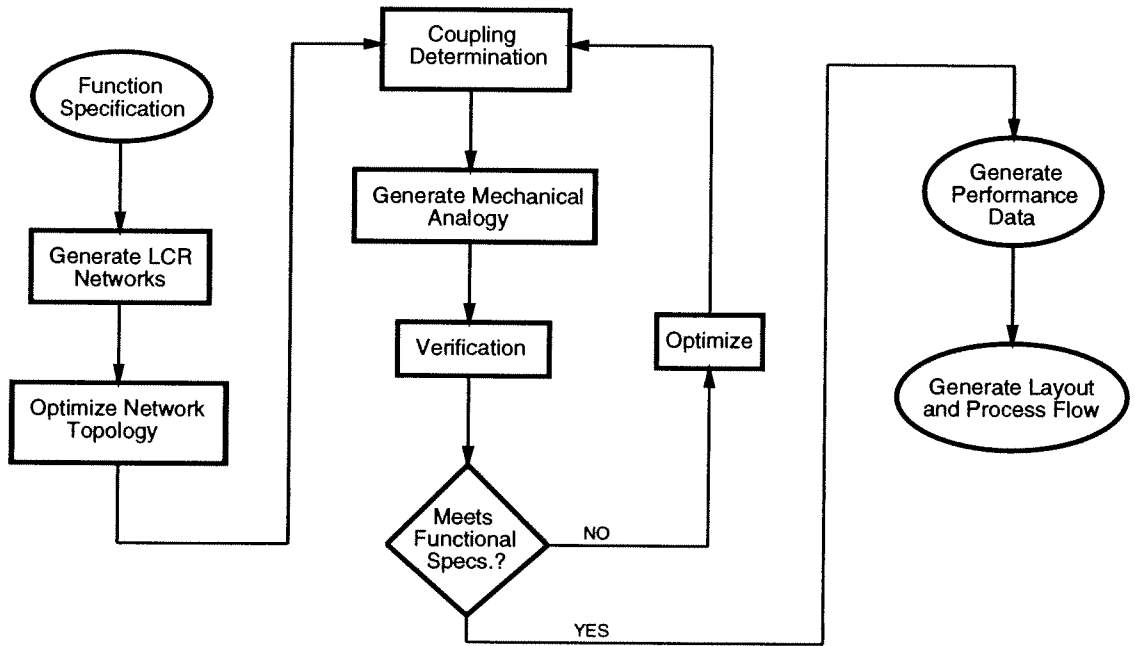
Function Specification

Generate LCR Networks

Optimize Network Topology

Coupling Determination

Generate Mechanical Analogy

Verification

Meets Functional Specs.?

NO

Optimize

YES

Generate Performance Data

Generate Layout and Process Flow